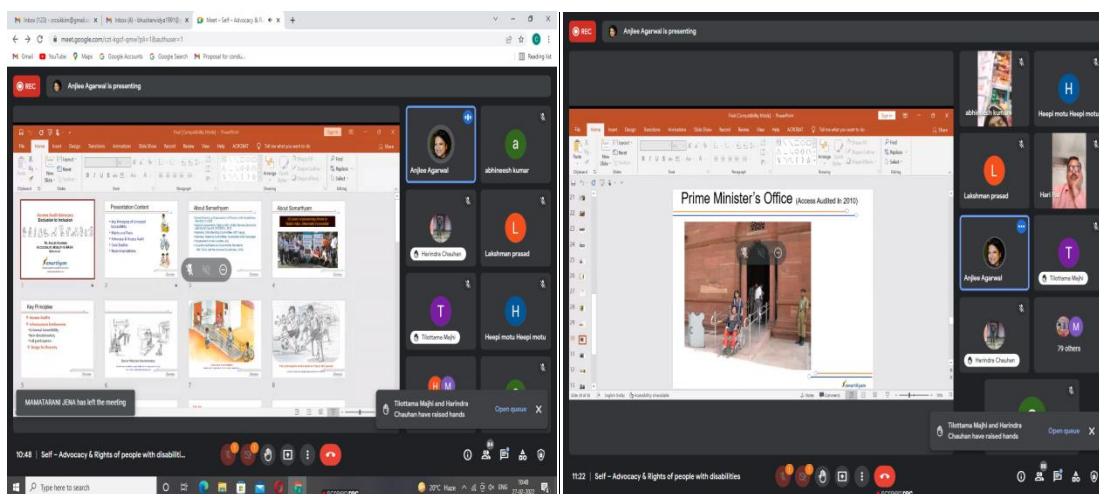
Inbox (123) - nccsikkim@gmail.c... | Inbox (4) - bhasherwidya1991@... | Meet – Self – Advocacy & Ri... | +

meet.google.com/czt-kgcf-qmw?pli=1&authuser=1

Gmail | YouTube | Maps | Google Accounts | Google Search | Proposal for condu... | Reading list

REC

Anjlee Agarwal is presenting

Final (Compatibility Mode) - PowerPoint

File | Home | Insert | Design | Transitions | Animations | Slide Show | Record | Review | View | Help | ACROBAT | Tell me what you want to do | Share

Access Audit Advocacy: Exclusion to Inclusion

Presentation Content

About Samarthyam

About Samarthyam

Key Principles

Anjlee Agarwal

abhineesh kumar

Harindra Chauhan

Lakshman prasad

Tilottama Majhi

Heepi motu Heepi motu

MAMATARANI JENA has left the meeting

Tilottama Majhi and Harindra Chauhan have raised hands

Open queue

10:48 | Self – Advocacy & Rights of people with disabiliti...

Type here to search

20°C Haze ENG 10:48 27-02-2022

REC

Anjlee Agarwal is presenting

Final (Compatibility Mode) - PowerPoint

File | Home | Insert | Design | Transitions | Animations | Slide Show | Record | Review | View | Help | ACROBAT | Tell me what you want to do | Share

Prime Minister's Office (Access Audited in 2010)

abhineesh kumar

Heepi motu Heepi motu

Lakshman prasad

Hari

Anjlee Agarwal

Tilottama Majhi

Harindra Chauhan

79 others

Tilottama Majhi and Harindra Chauhan have raised hands

Open queue

11:22 | Self – Advocacy & Rights of people with disabilities